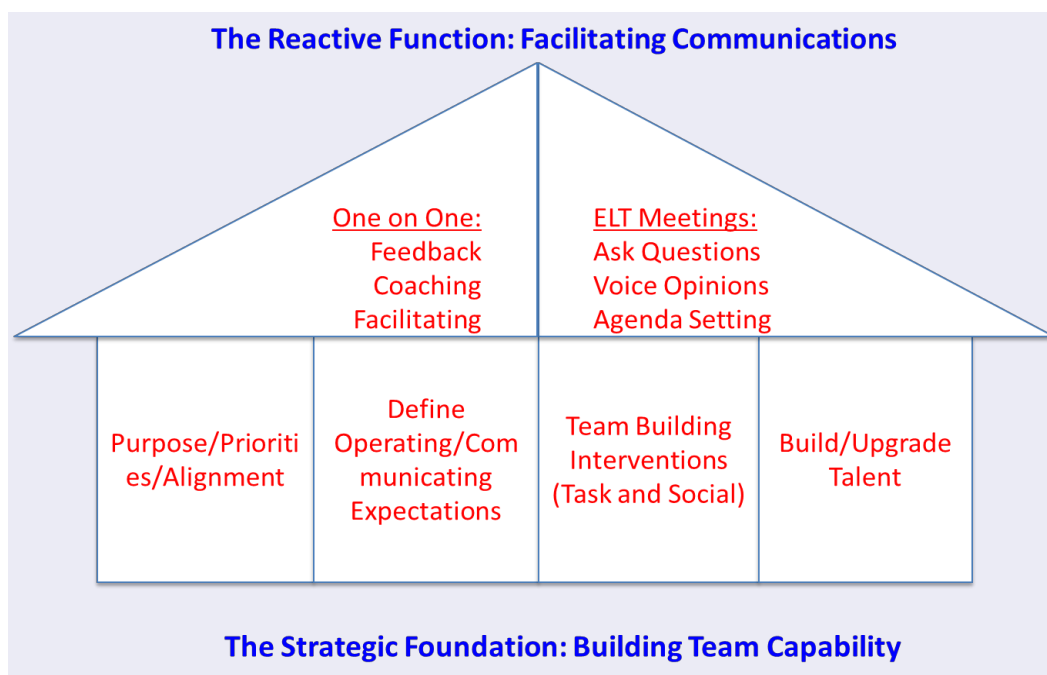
The Reactive Function: Facilitating Communications

One on One:
Feedback
Coaching
Facilitating

ELT Meetings:
Ask Questions
Voice Opinions
Agenda Setting

Purpose/Priorities/Alignment

Define Operating/Communicating Expectations

Team Building Interventions (Task and Social)

Build/Upgrade Talent

The Strategic Foundation: Building Team Capability